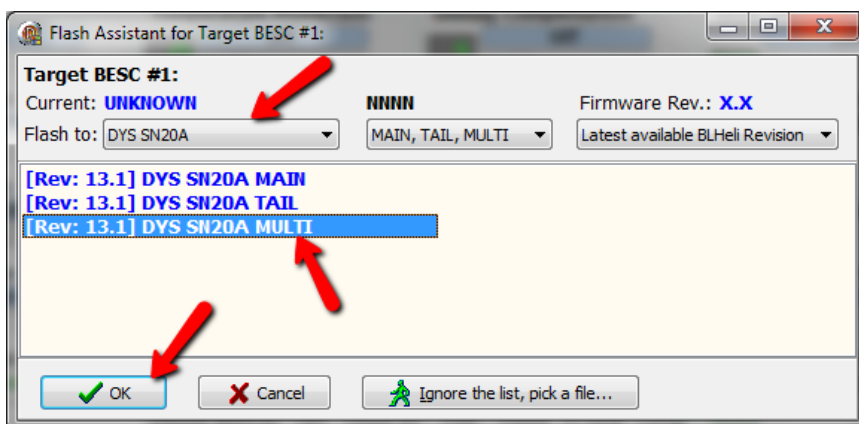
Flash Assistant for Target BESC #1:

Target BESC #1:
Current: UNKNOWN
NNNN
Firmware Rev.: X.X
Flash to: DYS SN20A
MAIN, TAIL, MULTI
Latest available BLHeli Revision

[Rev: 13.1] DYS SN20A MAIN
[Rev: 13.1] DYS SN20A TAIL
[Rev: 13.1] DYS SN20A MULTI

OK
Cancel
Ignore the list, pick a file...